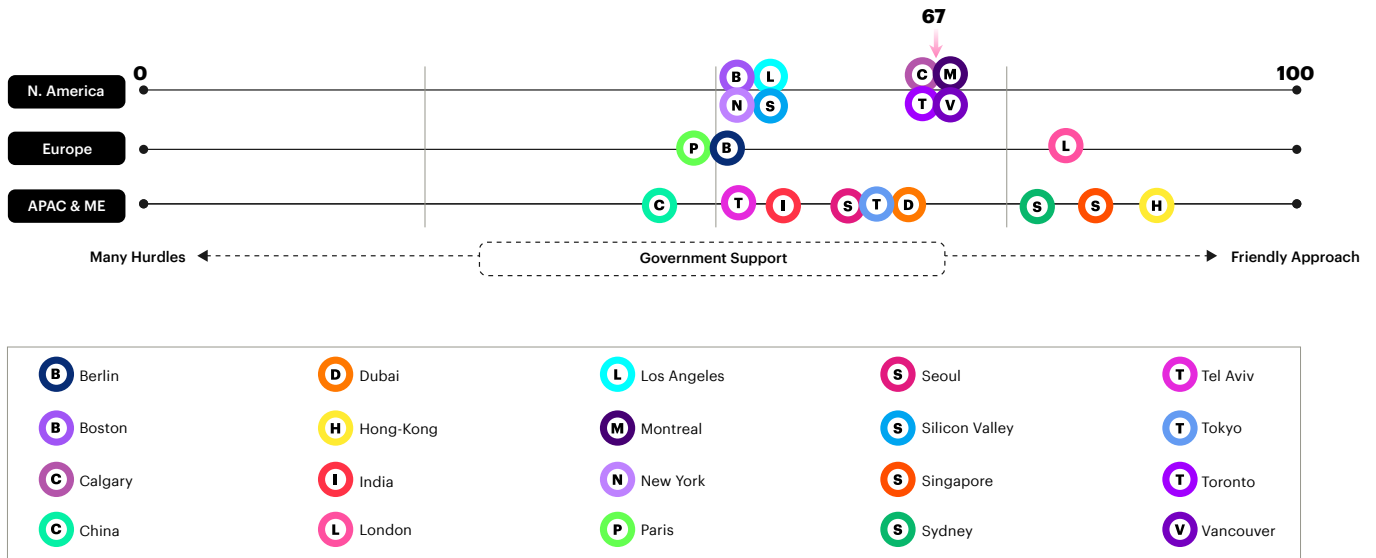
67

0

100

N. America

B L N S C M T V

Europe

P B L

APAC & ME

C T I S T D S S H

Many Hurdles

Government Support

Friendly Approach

| | | | | |
|---|---|---|---|---|
| B Berlin | D Dubai | L Los Angeles | S Seoul | T Tel Aviv |
| B Boston | H Hong-Kong | M Montreal | S Silicon Valley | T Tokyo |
| C Calgary | I India | N New York | S Singapore | T Toronto |
| C China | L London | P Paris | S Sydney | V Vancouver |